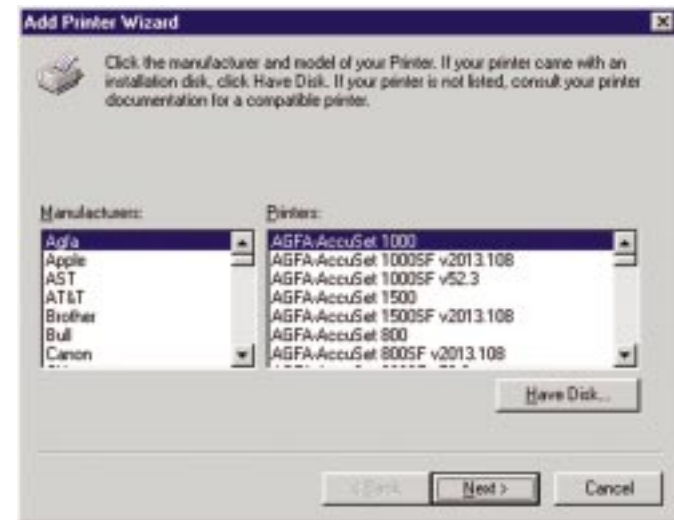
Add Printer Wizard

Click the manufacturer and model of your Printer. If your printer came with an installation disk, click Have Disk. If your printer is not listed, consult your printer documentation for a compatible printer.

Manufacturers:
Agfa
Apple
AST
AT&T
Brother
Bull
Canon

Printers:
AGFA-AccuSet 1000
AGFA-AccuSet 1000SF v2013.108
AGFA-AccuSet 1000SF v52.3
AGFA-AccuSet 1500
AGFA-AccuSet 1500SF v2013.108
AGFA-AccuSet 800
AGFA-AccuSet 800SF v2013.108

Have Disk...

< Back
Next >
Cancel